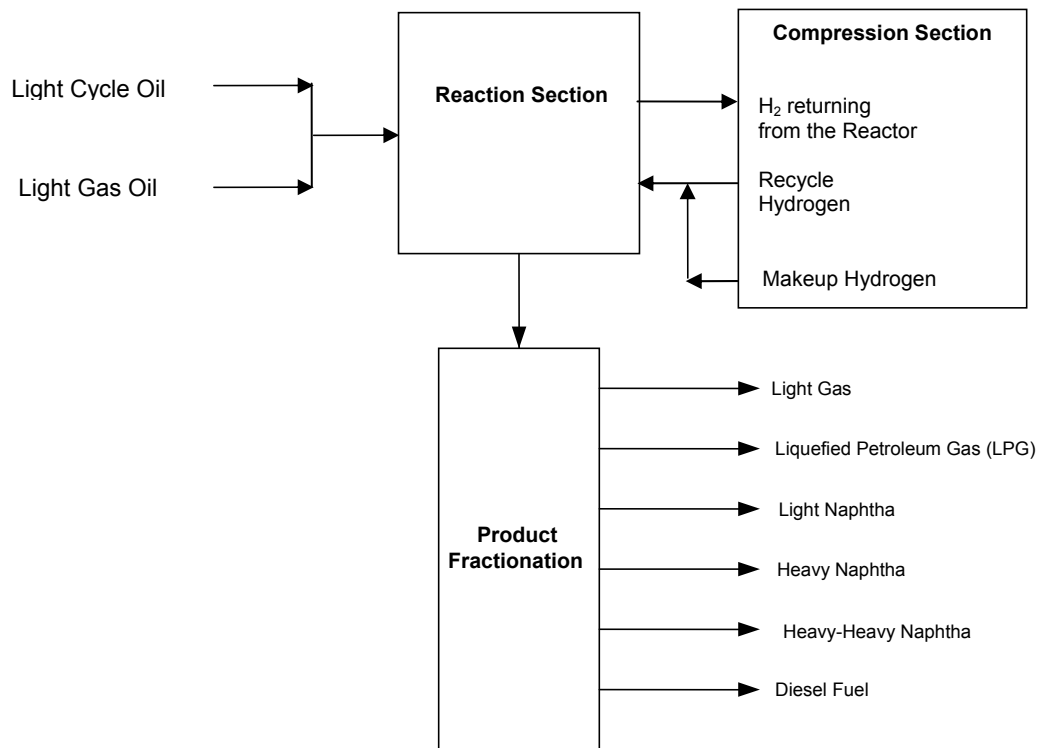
Light Cycle Oil

Light Gas Oil

Reaction Section

Compression Section

$H_2$ returning from the Reactor

Recycle Hydrogen

Makeup Hydrogen

Product Fractionation

Light Gas

Liquefied Petroleum Gas (LPG)

Light Naphtha

Heavy Naphtha

Heavy-Heavy Naphtha

Diesel Fuel